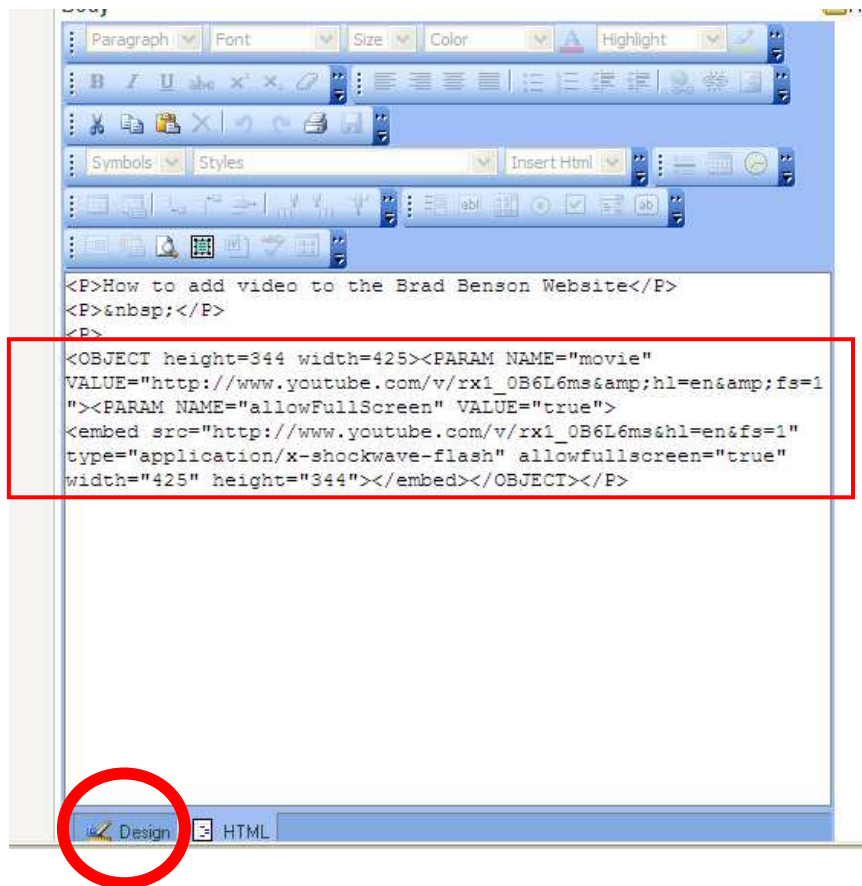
Body

Paragraph Font Size Color Highlight

Symbols Styles Insert Html

<P>How to add video to the Brad Benson Website</P>
<P>&nbsp;</P>
<P>
<OBJECT height=344 width=425><PARAM NAME="movie" VALUE="http://www.youtube.com/v/rx1_0B6L6ms&amp;hl=en&amp;fs=1"><PARAM NAME="allowFullScreen" VALUE="true">
<embed src="http://www.youtube.com/v/rx1_0B6L6ms&hl=en&fs=1" type="application/x-shockwave-flash" allowfullscreen="true" width="425" height="344"></embed></OBJECT></P>

Design HTML